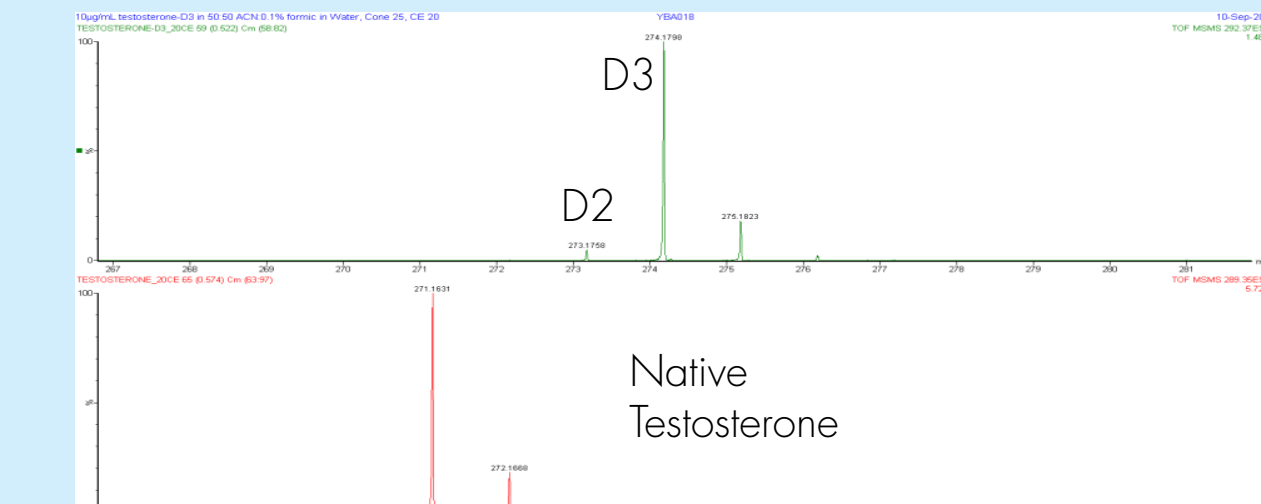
10µg/mL testosterone-D3 in 50:50 ACN:0.1% formic in Water, Cone 25, CE 20
YBA018
10-Sep-2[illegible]
TESTOSTERONE-D3_20CE 59 (0.522) Cm (58:82)
TOF MSMS 292.37E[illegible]
1.4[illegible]

100
%
0

274.1798
D3
D2
275.1823
273.1758

267 268 269 270 271 272 273 274 275 276 277 278 279 280 281

TESTOSTERONE_20CE 65 (0.574) Cm (63:97)
TOF MSMS 289.35E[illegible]
5.7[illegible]

100
%

271.1631
272.1668

Native Testosterone